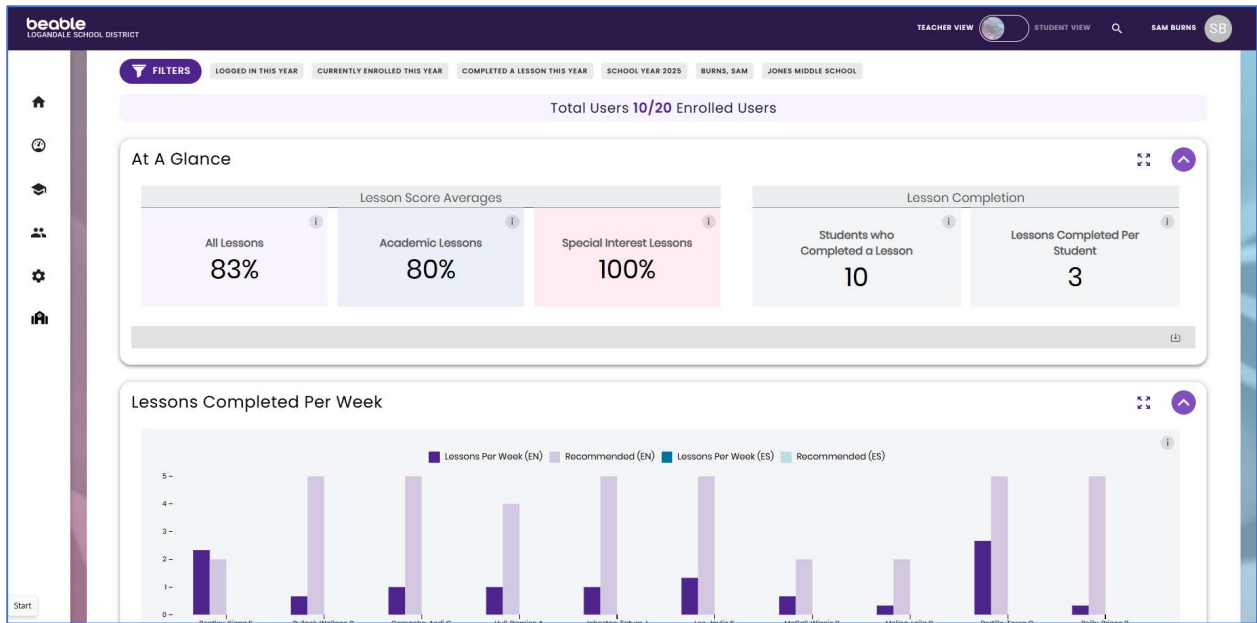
beable
LOGANDALE SCHOOL DISTRICT

TEACHER VIEW STUDENT VIEW SAM BURNS SB

FILTERS LOGGED IN THIS YEAR CURRENTLY ENROLLED THIS YEAR COMPLETED A LESSON THIS YEAR SCHOOL YEAR 2025 BURNS, SAM JONES MIDDLE SCHOOL

Total Users 10/20 Enrolled Users

At A Glance

Lesson Score Averages

All Lessons
83%

Academic Lessons
80%

Special Interest Lessons
100%

Lesson Completion

Students who Completed a Lesson
10

Lessons Completed Per Student
3

Lessons Completed Per Week

Lessons Per Week (EN) Recommended (EN) Lessons Per Week (ES) Recommended (ES)

5
4
3
2
1
0

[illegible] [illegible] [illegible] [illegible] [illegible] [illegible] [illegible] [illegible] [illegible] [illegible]

Start